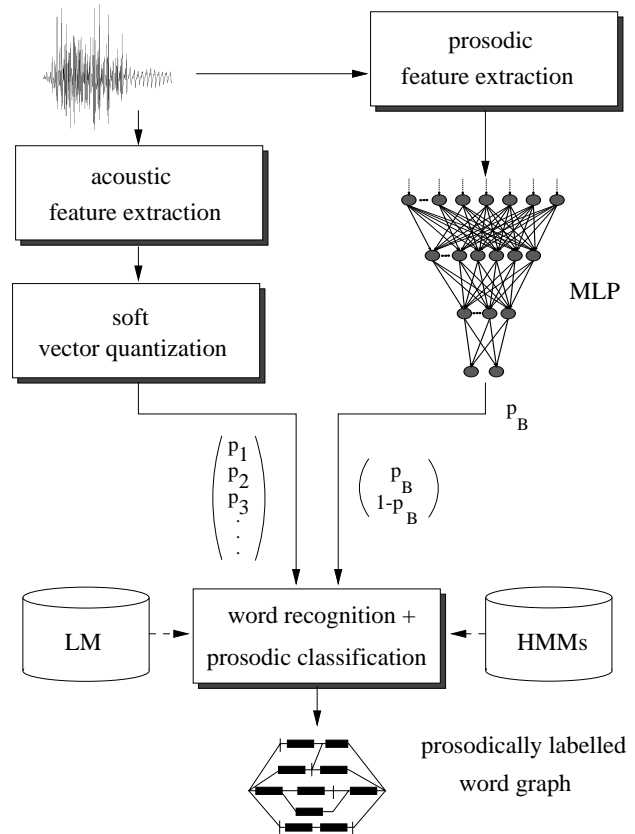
prosodic feature extraction

acoustic feature extraction

MLP

soft vector quantization

$p_B$

$\begin{pmatrix} p_1 \\ p_2 \\ p_3 \\ \vdots \end{pmatrix}$

$\begin{pmatrix} p_B \\ 1-p_B \end{pmatrix}$

LM

word recognition + prosodic classification

HMMs

prosodically labelled word graph